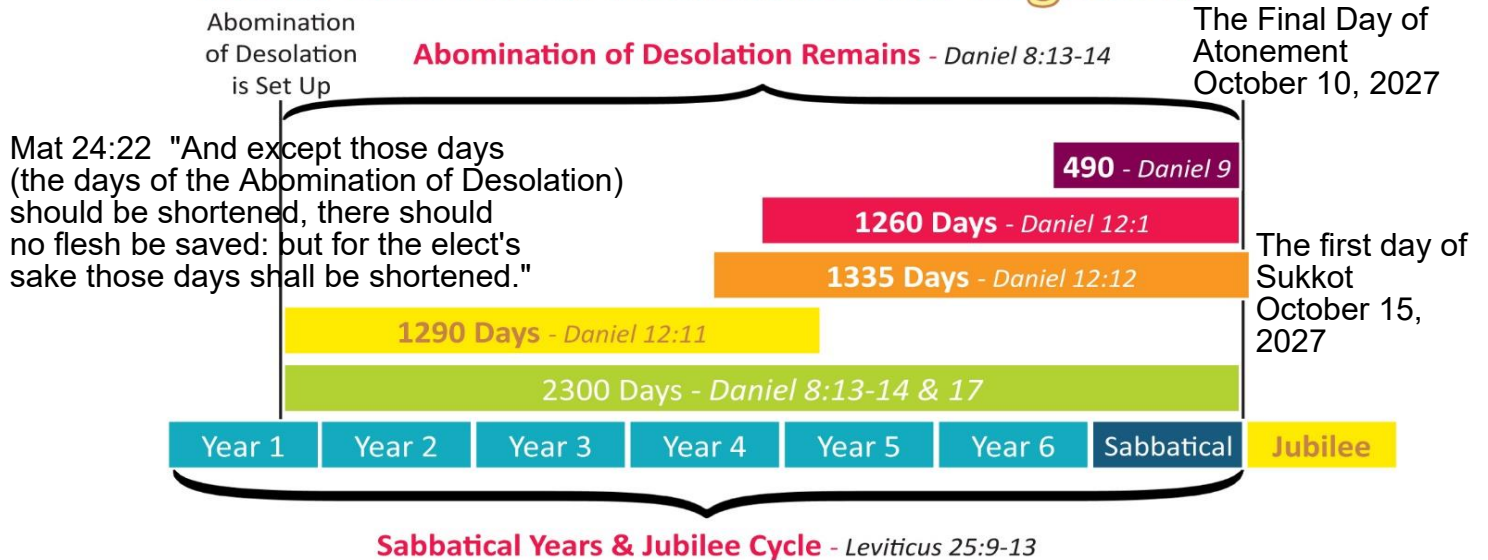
Abomination of Desolation is Set Up

Abomination of Desolation Remains - Daniel 8:13-14

The Final Day of Atonement October 10, 2027

Mat 24:22 "And except those days (the days of the Abomination of Desolation) should be shortened, there should no flesh be saved: but for the elect's sake those days shall be shortened."

490 - Daniel 9

1260 Days - Daniel 12:1

1335 Days - Daniel 12:12

The first day of Sukkot October 15, 2027

1290 Days - Daniel 12:11

2300 Days - Daniel 8:13-14 & 17

| Year 1 | Year 2 | Year 3 | Year 4 | Year 5 | Year 6 | Sabbatical | Jubilee |
|---|---|---|---|---|---|---|---|

Sabbatical Years & Jubilee Cycle - Leviticus 25:9-13